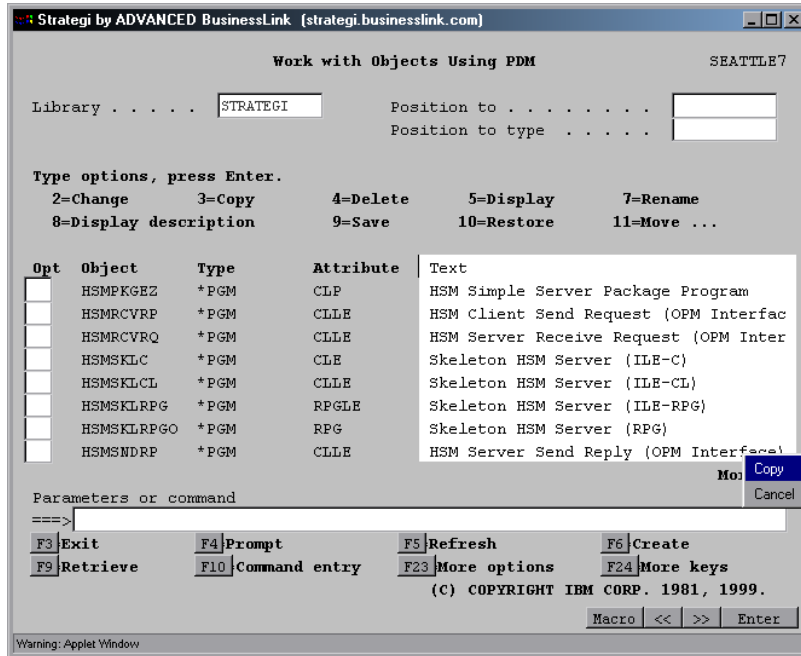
Strategi by ADVANCED BusinessLink (strategi.businesslink.com)

Work with Objects Using PDM SEATTLE7

Library . . . . . STRATEGI Position to . . . . . . . .
Position to type . . . . .

Type options, press Enter.
2=Change 3=Copy 4=Delete 5=Display 7=Rename
8=Display description 9=Save 10=Restore 11=Move ...

| Opt | Object | Type | Attribute | Text |
|---|---|---|---|---|
| | HSMPKGEZ | *PGM | CLP | HSM Simple Server Package Program |
| | HSMRCVRP | *PGM | CLLE | HSM Client Send Request (OPM Interfac |
| | HSMRCVRQ | *PGM | CLLE | HSM Server Receive Request (OPM Inter |
| | HSMSKLC | *PGM | CLE | Skeleton HSM Server (ILE-C) |
| | HSMSKLCL | *PGM | CLLE | Skeleton HSM Server (ILE-CL) |
| | HSMSKLRPG | *PGM | RPGLE | Skeleton HSM Server (ILE-RPG) |
| | HSMSKLRPGO | *PGM | RPG | Skeleton HSM Server (RPG) |
| | HSMSNDRP | *PGM | CLLE | HSM Server Send Reply (OPM Interface) |

Mo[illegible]
Copy
Cancel

Parameters or command
===>

F3 Exit F4 Prompt F5 Refresh F6 Create
F9 Retrieve F10 Command entry F23 More options F24 More keys
(C) COPYRIGHT IBM CORP. 1981, 1999.

Macro << >> Enter

Warning: Applet Window